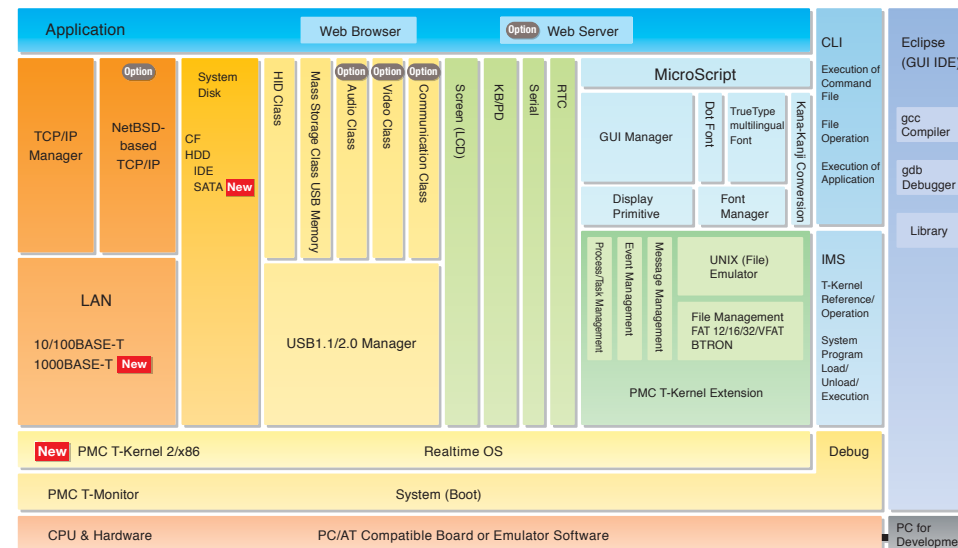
Application

Web Browser

Option Web Server

TCP/IP Manager

Option

NetBSD-based TCP/IP

System Disk

CF
HDD
IDE
SATA New

HID Class

Mass Storage Class USB Memory

Option

Audio Class

Option

Video Class

Option

Communication Class

Screen (LCD)

KB/PD

Serial

RTC

MicroScript

GUI Manager

Dot Font

TrueType multilingual Font

Kana-Kanji Conversion

Display Primitive

Font Manager

LAN

10/100BASE-T
1000BASE-T New

USB1.1/2.0 Manager

Process/Task Management

Event Management

Message Management

UNIX (File) Emulator

File Management
FAT 12/16/32/VFAT
BTRON

PMC T-Kernel Extension

CLI

Execution of Command File

File Operation

Execution of Application

IMS

T-Kernel Reference/ Operation

System Program Load/ Unload/ Execution

Eclipse (GUI IDE)

gcc Compiler

gdb Debugger

Library

New PMC T-Kernel 2/x86

Realtime OS

Debug

PMC T-Monitor

System (Boot)

CPU & Hardware

PC/AT Compatible Board or Emulator Software

PC for Developme